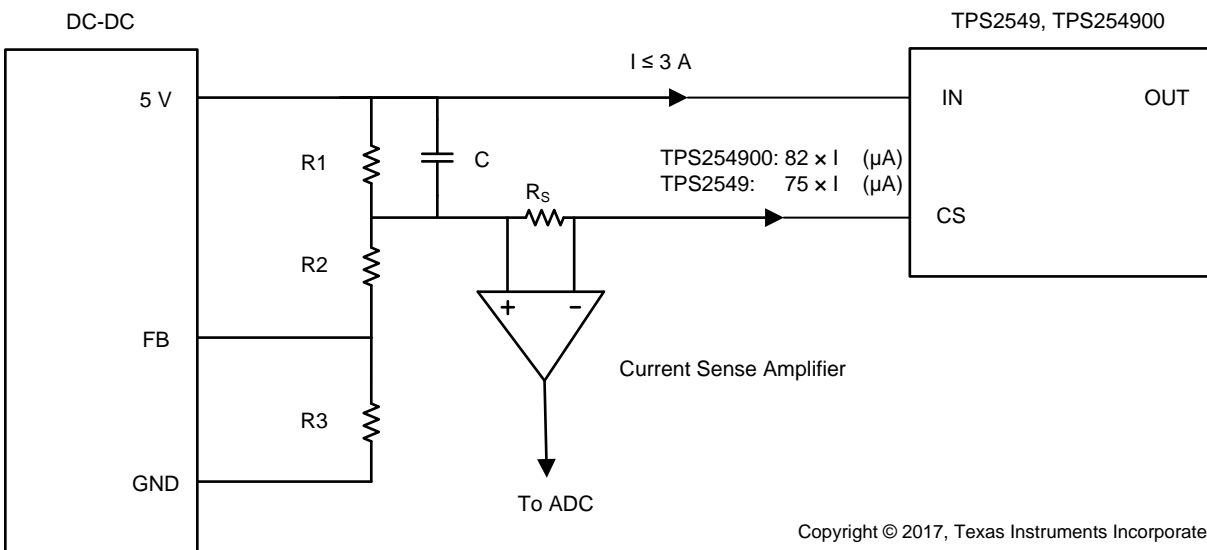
DC-DC

TPS2549, TPS254900

$I \leq 3$ A

5 V

IN

OUT

R1

C

TPS254900: 82 × I (µA)
TPS2549: 75 × I (µA)

$R_S$

CS

R2

+

–

FB

Current Sense Amplifier

R3

GND

To ADC

Copyright © 2017, Texas Instruments Incorporate